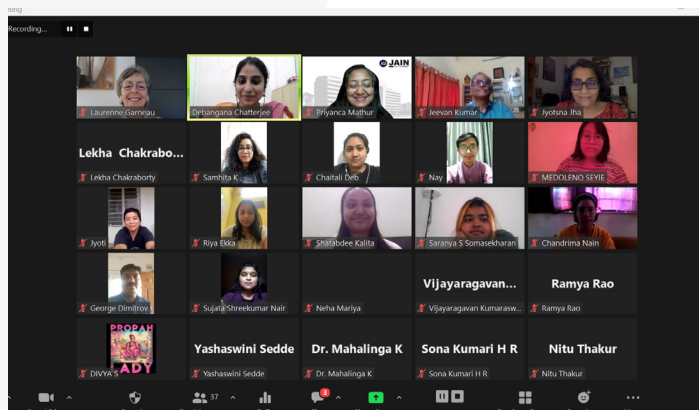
Recording...

JAIN

Laurenne Garneau

Debangana Chatterjee

Priyanca Mathur

Jeevan Kumar

Jyotsna Jha

Lekha Chakrabo...

Lekha Chakraborty

Samhita K

Chaitali Deb

Nay

MEDOLENO SEYIE

Jyoti

Riya Ekka

Shatabdee Kalita

Saranya S Somasekharan

Chandrima Nain

George Dimitrov

Sujala Shreekumar Nair

Neha Mariya

Vijayaragavan...

Vijayaragavan Kumarasw...

Ramya Rao

Ramya Rao

PROPAH ADY

DIVYA S

Yashaswini Sedde

Yashaswini Sedde

Dr. Mahalinga K

Dr. Mahalinga K

Sona Kumari H R

Sona Kumari H R

Nitu Thakur

Nitu Thakur

37

3